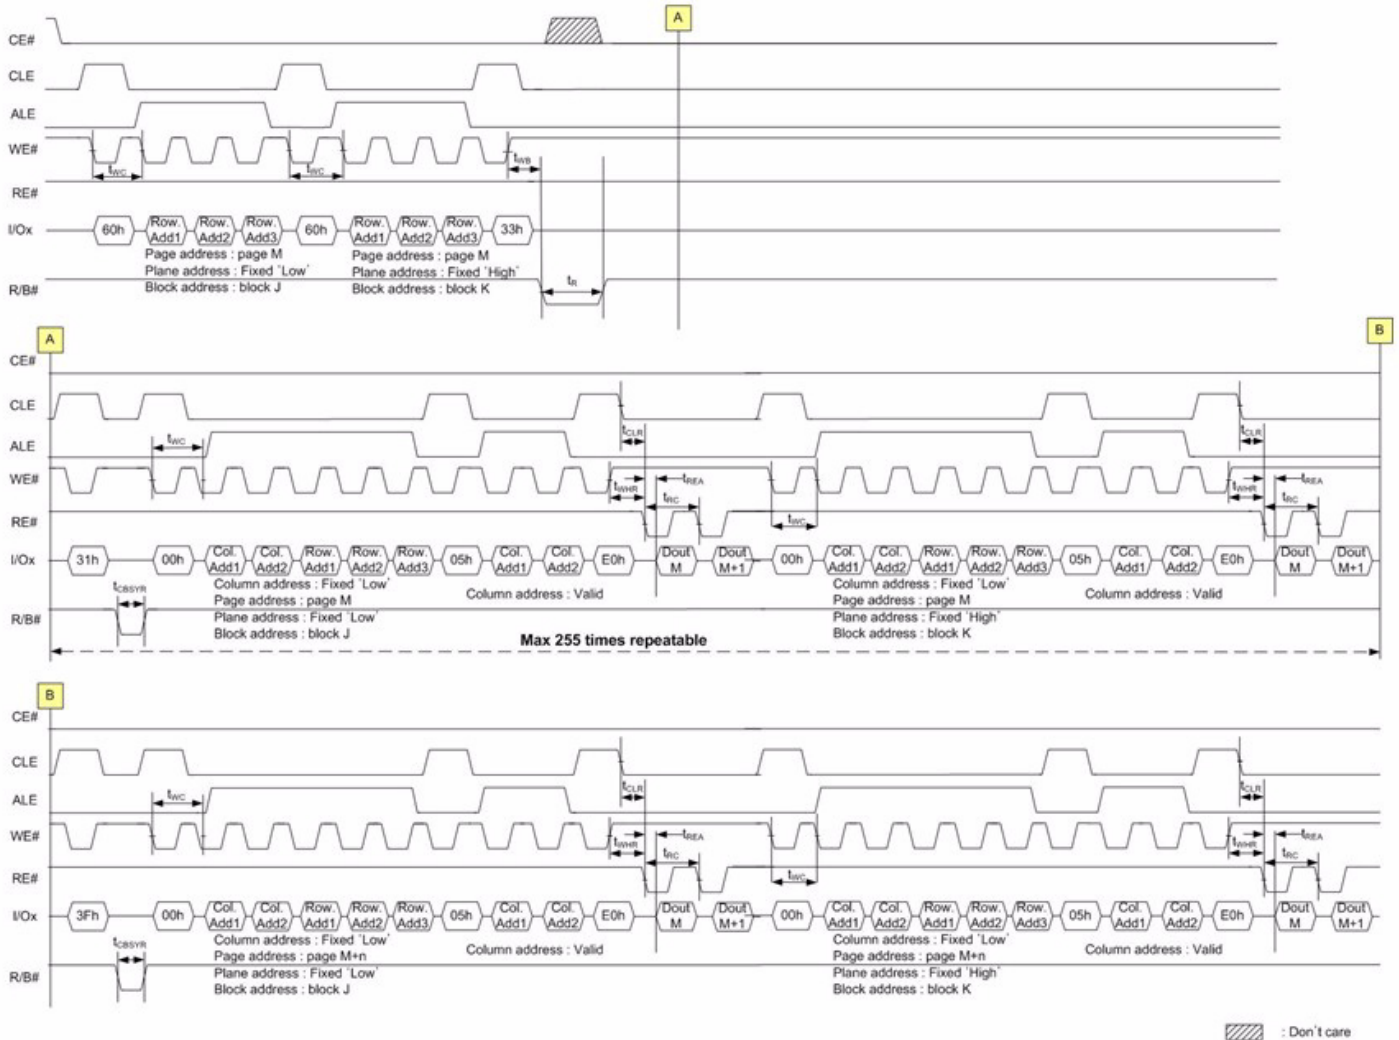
A

CE#

CLE

ALE

WE#

RE#

I/Ox

R/B#

$t_{WC}$ $t_{WC}$ $t_{WB}$

60h Row. Add1 Row. Add2 Row. Add3 60h Row. Add1 Row. Add2 Row. Add3 33h

Page address : page M
Plane address : Fixed 'Low'
Block address : block J

Page address : page M
Plane address : Fixed 'High'
Block address : block K

$t_R$

A B

CE#

CLE

ALE

WE#

RE#

I/Ox

R/B#

$t_{WC}$ $t_{CLR}$ $t_{WHR}$ $t_{REA}$ $t_{RC}$ $t_{WC}$ $t_{CLR}$ $t_{WHR}$ $t_{REA}$ $t_{RC}$

31h 00h Col. Add1 Col. Add2 Row. Add1 Row. Add2 Row. Add3 05h Col. Add1 Col. Add2 E0h Dout M Dout M+1 00h Col. Add1 Col. Add2 Row. Add1 Row. Add2 Row. Add3 05h Col. Add1 Col. Add2 E0h Dout M Dout M+1

$t_{CBSYR}$

Column address : Fixed 'Low'
Page address : page M
Plane address : Fixed 'Low'
Block address : block J

Column address : Valid

Column address : Fixed 'Low'
Page address : page M
Plane address : Fixed 'High'
Block address : block K

Column address : Valid

Max 255 times repeatable

B

CE#

CLE

ALE

WE#

RE#

I/Ox

R/B#

$t_{WC}$ $t_{CLR}$ $t_{WHR}$ $t_{REA}$ $t_{RC}$ $t_{WC}$ $t_{CLR}$ $t_{WHR}$ $t_{REA}$ $t_{RC}$

3Fh 00h Col. Add1 Col. Add2 Row. Add1 Row. Add2 Row. Add3 05h Col. Add1 Col. Add2 E0h Dout M Dout M+1 00h Col. Add1 Col. Add2 Row. Add1 Row. Add2 Row. Add3 05h Col. Add1 Col. Add2 E0h Dout M Dout M+1

$t_{CBSYR}$

Column address : Fixed 'Low'
Page address : page M+n
Plane address : Fixed 'Low'
Block address : block J

Column address : Valid

Column address : Fixed 'Low'
Page address : page M+n
Plane address : Fixed 'High'
Block address : block K

Column address : Valid

: Don't care